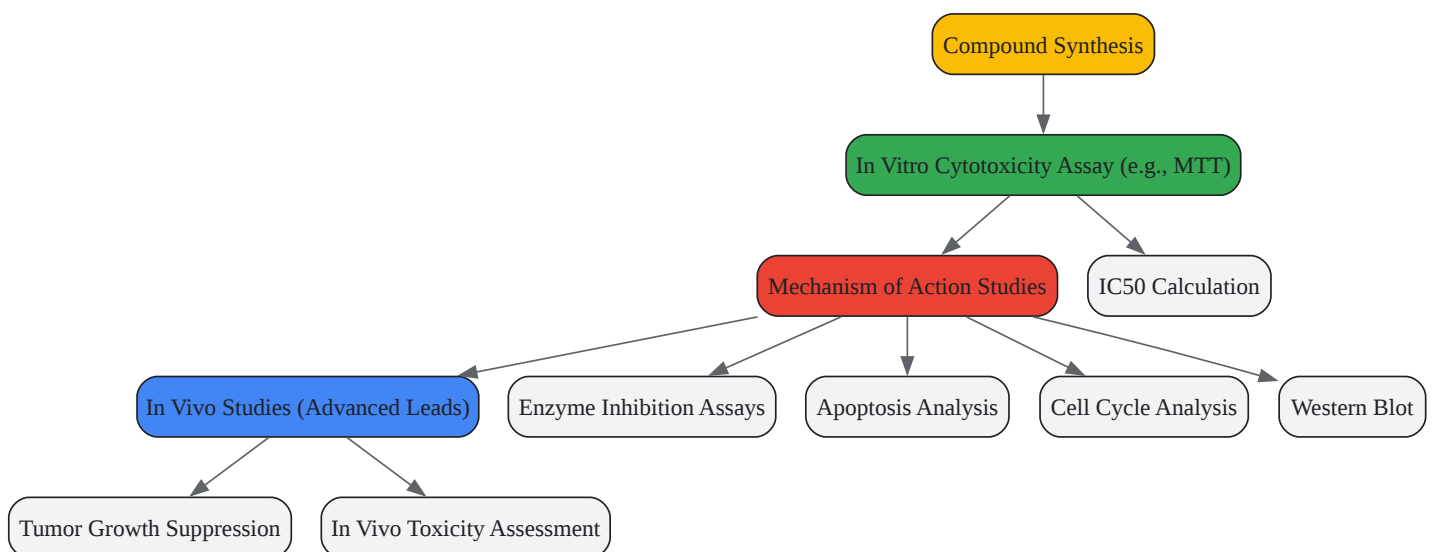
Compound Synthesis

In Vitro Cytotoxicity Assay (e.g., MTT)

Mechanism of Action Studies

IC50 Calculation

In Vivo Studies (Advanced Leads)

Enzyme Inhibition Assays

Apoptosis Analysis

Cell Cycle Analysis

Western Blot

Tumor Growth Suppression

In Vivo Toxicity Assessment